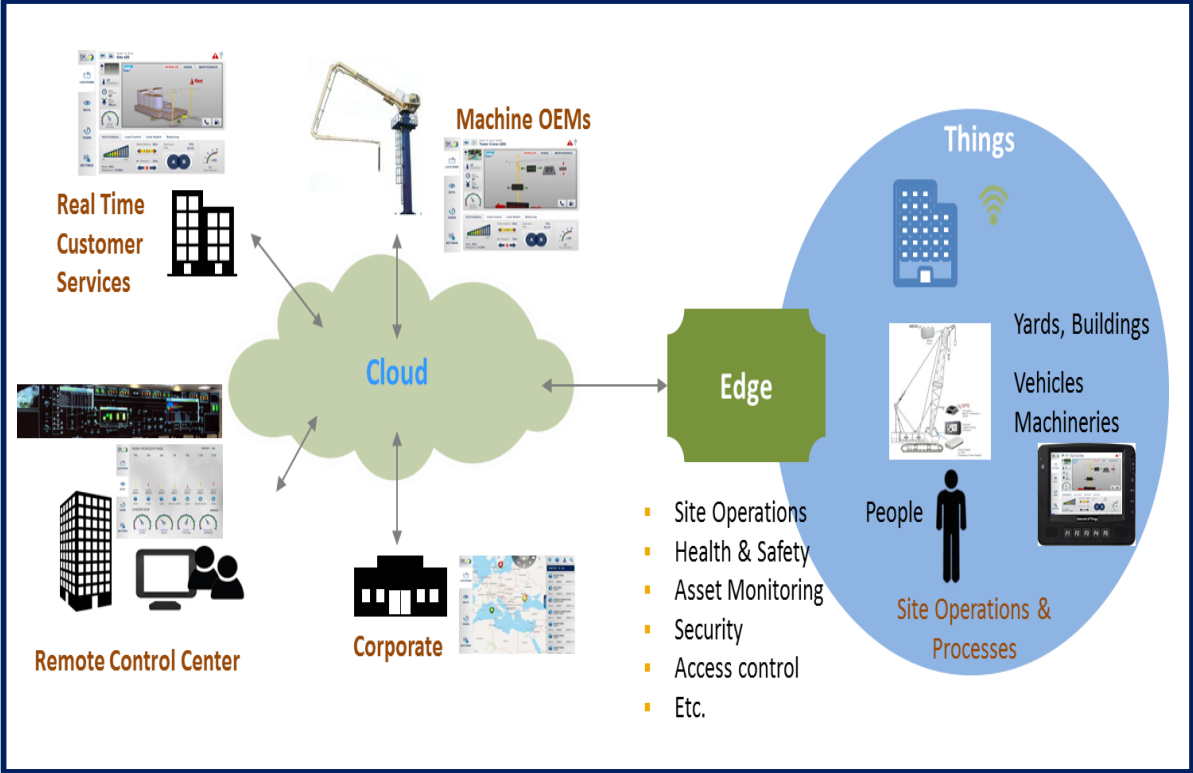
Machine OEMs

Real Time Customer Services

Cloud

Edge

Things

Yards, Buildings

Vehicles Machineries

People

Site Operations & Processes

Remote Control Center

Corporate

- Site Operations
- Health & Safety
- Asset Monitoring
- Security
- Access control
- Etc.